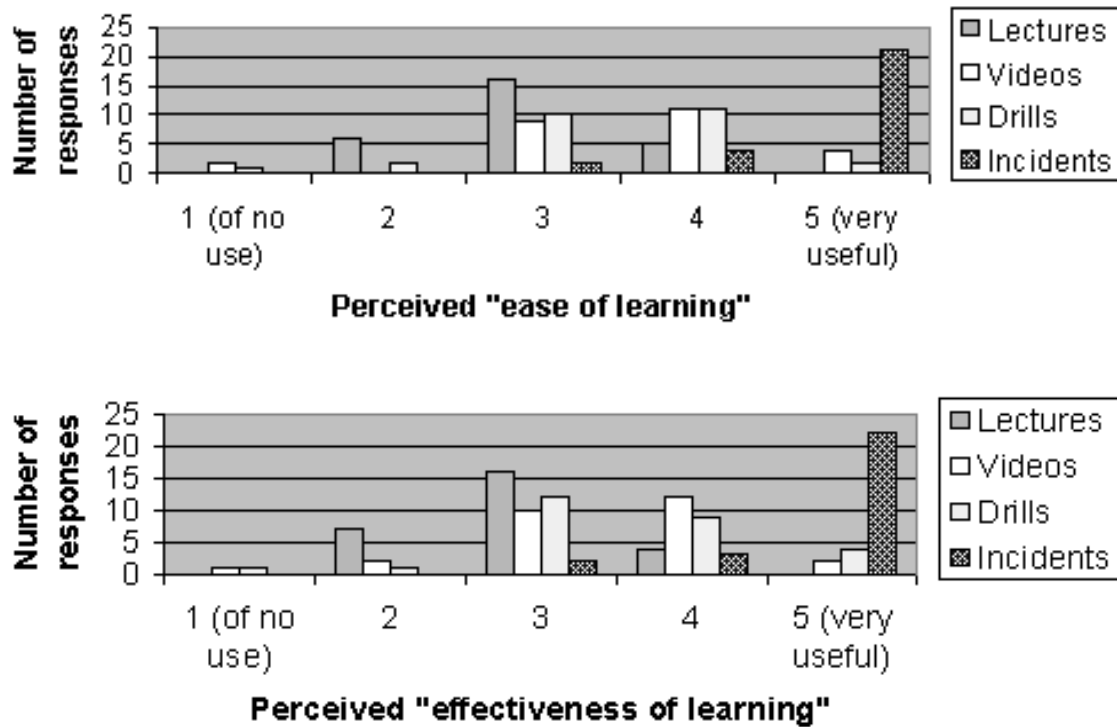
Number of responses

25
20
15
10
5
0

1 (of no use)
2
3
4
5 (very useful)

Lectures
Videos
Drills
Incidents

Perceived "ease of learning"

Number of responses

25
20
15
10
5
0

1 (of no use)
2
3
4
5 (very useful)

Lectures
Videos
Drills
Incidents

Perceived "effectiveness of learning"